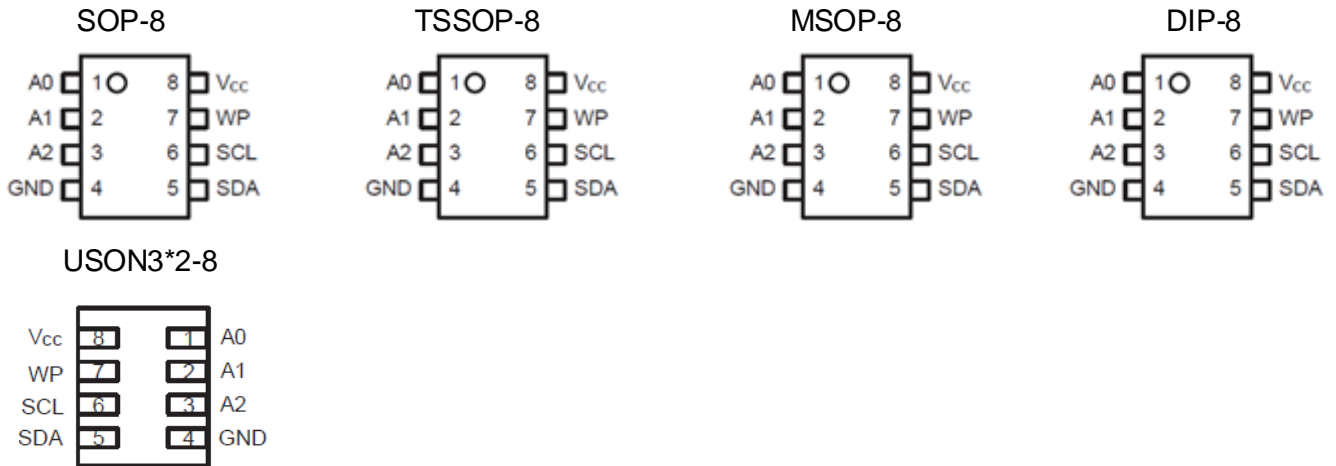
SOP-8

| | | | |
|---|---|---|---|
| A0 | 1 | 8 | $V_{CC}$ |
| A1 | 2 | 7 | WP |
| A2 | 3 | 6 | SCL |
| GND | 4 | 5 | SDA |

TSSOP-8

| | | | |
|---|---|---|---|
| A0 | 1 | 8 | $V_{CC}$ |
| A1 | 2 | 7 | WP |
| A2 | 3 | 6 | SCL |
| GND | 4 | 5 | SDA |

MSOP-8

| | | | |
|---|---|---|---|
| A0 | 1 | 8 | $V_{CC}$ |
| A1 | 2 | 7 | WP |
| A2 | 3 | 6 | SCL |
| GND | 4 | 5 | SDA |

DIP-8

| | | | |
|---|---|---|---|
| A0 | 1 | 8 | $V_{CC}$ |
| A1 | 2 | 7 | WP |
| A2 | 3 | 6 | SCL |
| GND | 4 | 5 | SDA |

USON3*2-8

| | | | |
|---|---|---|---|
| $V_{CC}$ | 8 | 1 | A0 |
| WP | 7 | 2 | A1 |
| SCL | 6 | 3 | A2 |
| SDA | 5 | 4 | GND |